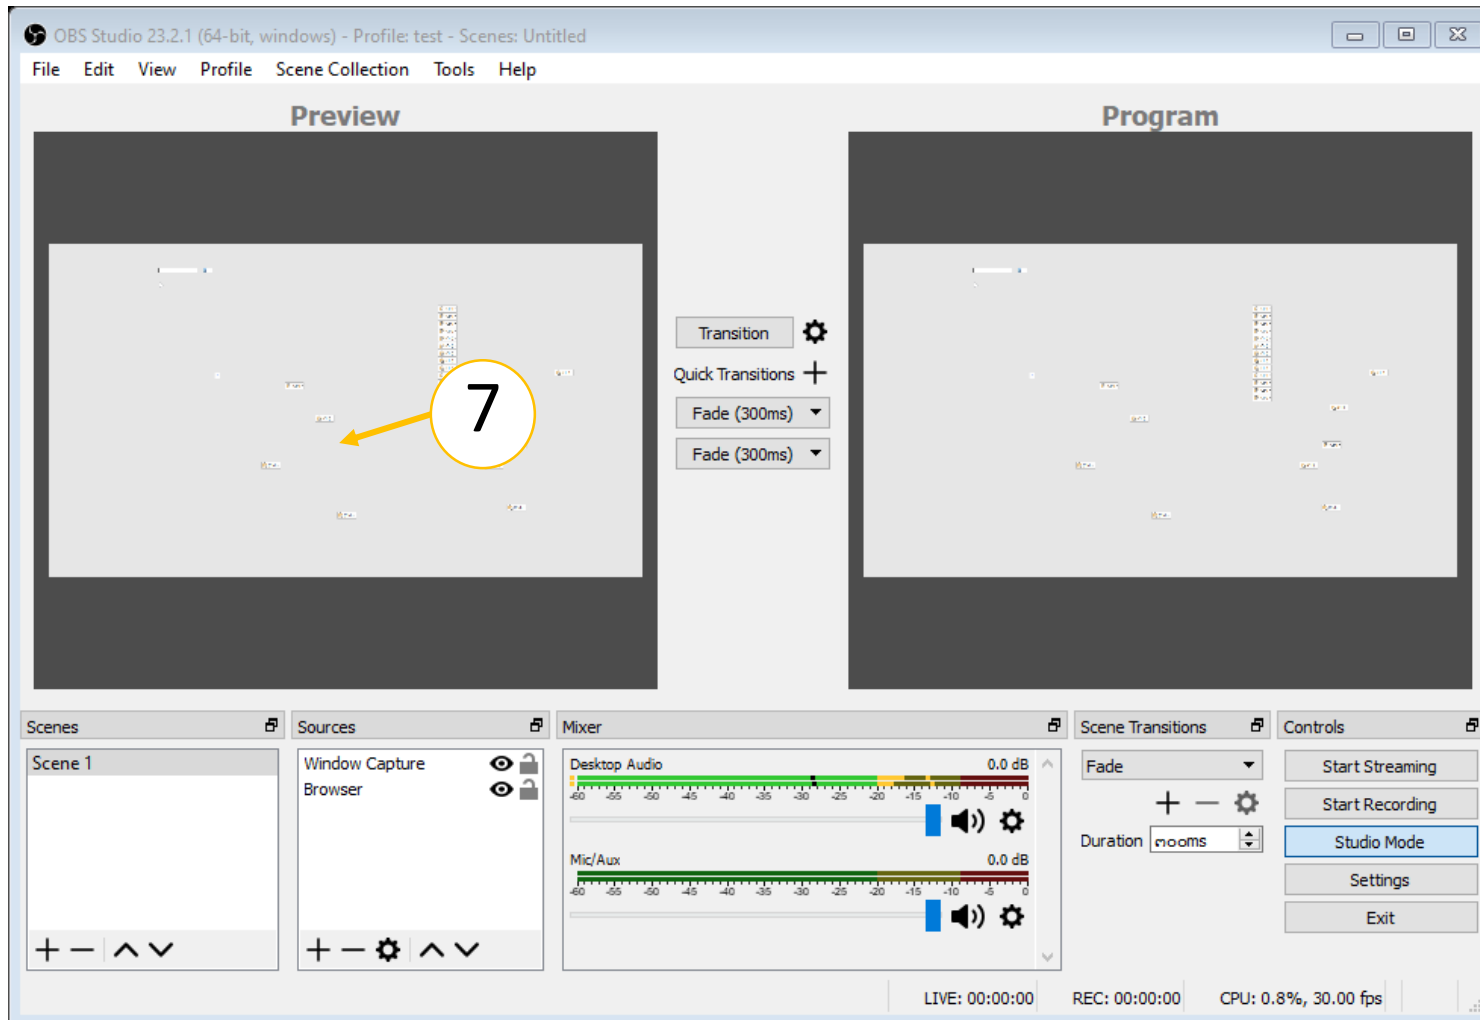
OBS Studio 23.2.1 (64-bit, windows) - Profile: test - Scenes: Untitled

File Edit View Profile Scene Collection Tools Help

Preview

Program

7

Transition

Quick Transitions +

Fade (300ms)

Fade (300ms)

Scenes

Scene 1

Sources

Window Capture

Browser

Mixer

Desktop Audio 0.0 dB

-60 -55 -50 -45 -40 -35 -30 -25 -20 -15 -10 -5 0

Mic/Aux 0.0 dB

-60 -55 -50 -45 -40 -35 -30 -25 -20 -15 -10 -5 0

Scene Transitions

Fade

Duration 300ms

Controls

Start Streaming

Start Recording

Studio Mode

Settings

Exit

LIVE: 00:00:00 REC: 00:00:00 CPU: 0.8%, 30.00 fps